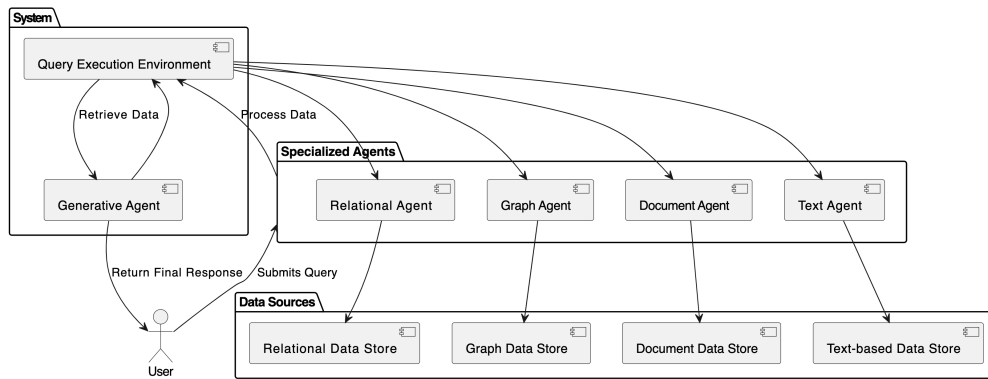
System

Query Execution Environment

Retrieve Data

Process Data

Generative Agent

Specialized Agents

Relational Agent

Graph Agent

Document Agent

Text Agent

Return Final Response

Submits Query

Data Sources

Relational Data Store

Graph Data Store

Document Data Store

Text-based Data Store

User